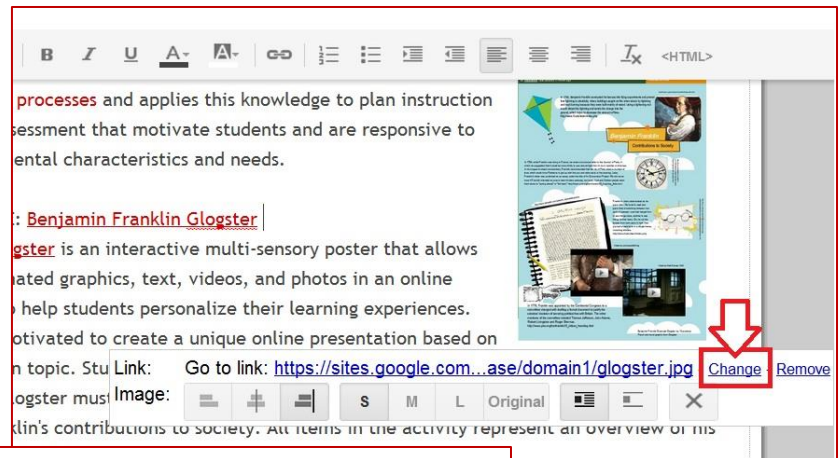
B I U A A <HTML>

processes and applies this knowledge to plan instruction sessment that motivate students and are responsive to ental characteristics and needs.

: Benjamin Franklin Glogster

gster is an interactive multi-sensory poster that allows nated graphics, text, videos, and photos in an online help students personalize their learning experiences. otivated to create a unique online presentation based on n topic. Stu

logster mus

klin's contributions to society. All items in the activity represent an overview of his

Benjamin Franklin

Contributions to Society

Link: Go to link: https://sites.google.com...ase/domain1/glogster.jpg Change - Remove

Image: S M L Original